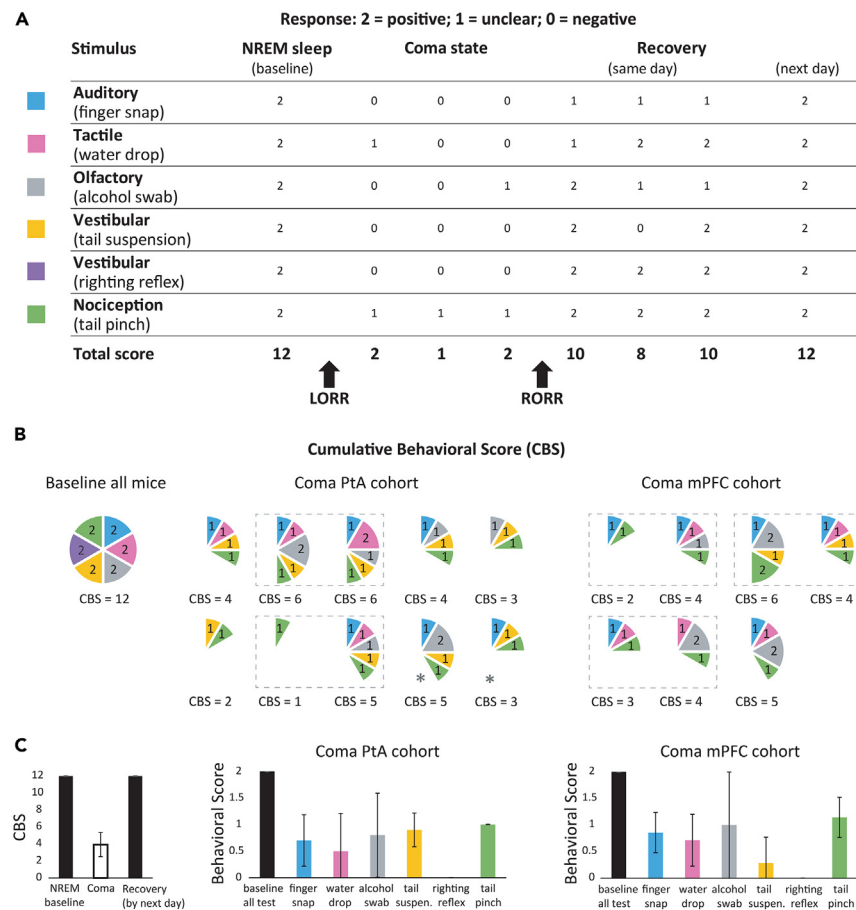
A

Response: 2 = positive; 1 = unclear; 0 = negative

| Stimulus | NREM sleep (baseline) | Coma state | | | Recovery (same day) | | | (next day) |
|---|---|---|---|---|---|---|---|---|
| Auditory (finger snap) | 2 | 0 | 0 | 0 | 1 | 1 | 1 | 2 |
| Tactile (water drop) | 2 | 1 | 0 | 0 | 1 | 2 | 2 | 2 |
| Olfactory (alcohol swab) | 2 | 0 | 0 | 1 | 2 | 1 | 1 | 2 |
| Vestibular (tail suspension) | 2 | 0 | 0 | 0 | 2 | 0 | 2 | 2 |
| Vestibular (righting reflex) | 2 | 0 | 0 | 0 | 2 | 2 | 2 | 2 |
| Nociception (tail pinch) | 2 | 1 | 1 | 1 | 2 | 2 | 2 | 2 |
| Total score | 12 | 2 | 1 | 2 | 10 | 8 | 10 | 12 |

LORR

RORR

B

Cumulative Behavioral Score (CBS)

Baseline all mice

2 2 2 2 2 2

CBS = 12

Coma PtA cohort

1 1 1 1
CBS = 4

1 1 2 1 1
CBS = 6

1 1 2 1 1
CBS = 6

1 1 1 1
CBS = 4

1 1 1
CBS = 3

1 1
CBS = 2

1
CBS = 1

1 1 1 1 1
CBS = 5

1 2 1 1
*
CBS = 5

1 1 1
*
CBS = 3

Coma mPFC cohort

1 1
CBS = 2

1 1 1 1
CBS = 4

1 2 1 2
CBS = 6

1 1 1 1
CBS = 4

1 1 1
CBS = 3

1 2 1
CBS = 4

1 1 2 1
CBS = 5

C

CBS
12
10
8
6
4
2
0
NREM baseline
Coma
Recovery (by next day)

Coma PtA cohort

Behavioral Score
2
1.5
1
0.5
0
baseline all test
finger snap
water drop
alcohol swab
tail suspen.
righting reflex
tail pinch

Coma mPFC cohort

Behavioral Score
2
1.5
1
0.5
0
baseline all test
finger snap
water drop
alcohol swab
tail suspen.
righting reflex
tail pinch